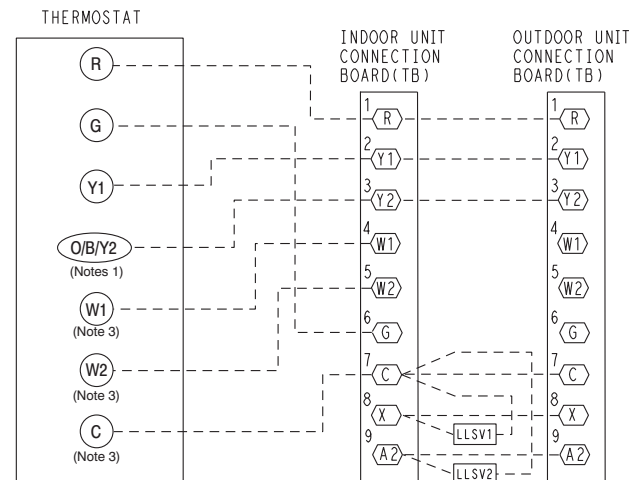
THERMOSTAT

R

G

Y1

O/B/Y2
(Notes 1)

W1
(Note 3)

W2
(Note 3)

C
(Note 3)

INDOOR UNIT CONNECTION BOARD(TB)

1 R
2 Y1
3 Y2
4 W1
5 W2
6 G
7 C
8 X
9 A2

OUTDOOR UNIT CONNECTION BOARD(TB)

1 R
2 Y1
3 Y2
4 W1
5 W2
6 G
7 C
8 X
9 A2

LLSV1

LLSV2